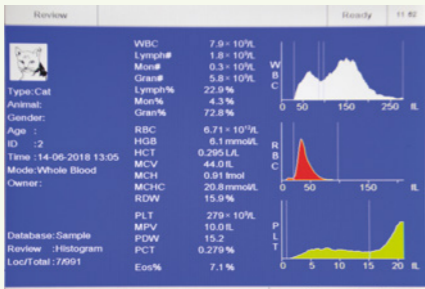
Review

Ready 11:02

Type:Cat
Animal:
Gender:
Age :
ID :2
Time :14-06-2018 13:05
Mode:Whole Blood
Owner:

Database:Sample
Review :Histogram
Loc/Total :7/991

| | |
|---|---|
| WBC | 7.9 = $10^9$/L |
| Lymph# | 1.8 = $10^9$/L |
| Mon# | 0.3 = $10^9$/L |
| Gran# | 5.8 = $10^9$/L |
| Lymph% | 22.9 % |
| Mon% | 4.3 % |
| Gran% | 72.8 % |
| RBC | 6.71 = $10^{12}$/L |
| HGB | 6.1 mmol/L |
| HCT | 0.295 L/L |
| MCV | 44.0 fL |
| MCH | 0.91 fmol |
| MCHC | 20.8 mmol/L |
| RDW | 15.9 % |
| PLT | 279 = $10^9$/L |
| MPV | 10.0 fL |
| PDW | 15.2 |
| PCT | 0.279 % |
| Eos% | 7.1 % |

W B C
0 50 150 250 fL

R B C
0 50 150 fL

P L T
0 5 10 15 20 fL